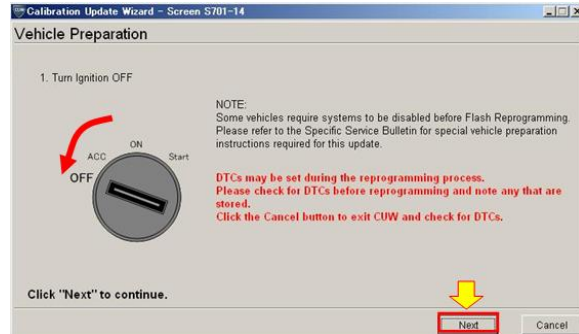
Calibration Update Wizard – Screen S701-14

Vehicle Preparation

1. Turn Ignition OFF

ACC
ON
Start
OFF

NOTE:
Some vehicles require systems to be disabled before Flash Reprogramming. Please refer to the Specific Service Bulletin for special vehicle preparation instructions required for this update.

DTCs may be set during the reprogramming process.
Please check for DTCs before reprogramming and note any that are stored.
Click the Cancel button to exit CUW and check for DTCs.

Click "Next" to continue.

Next
Cancel